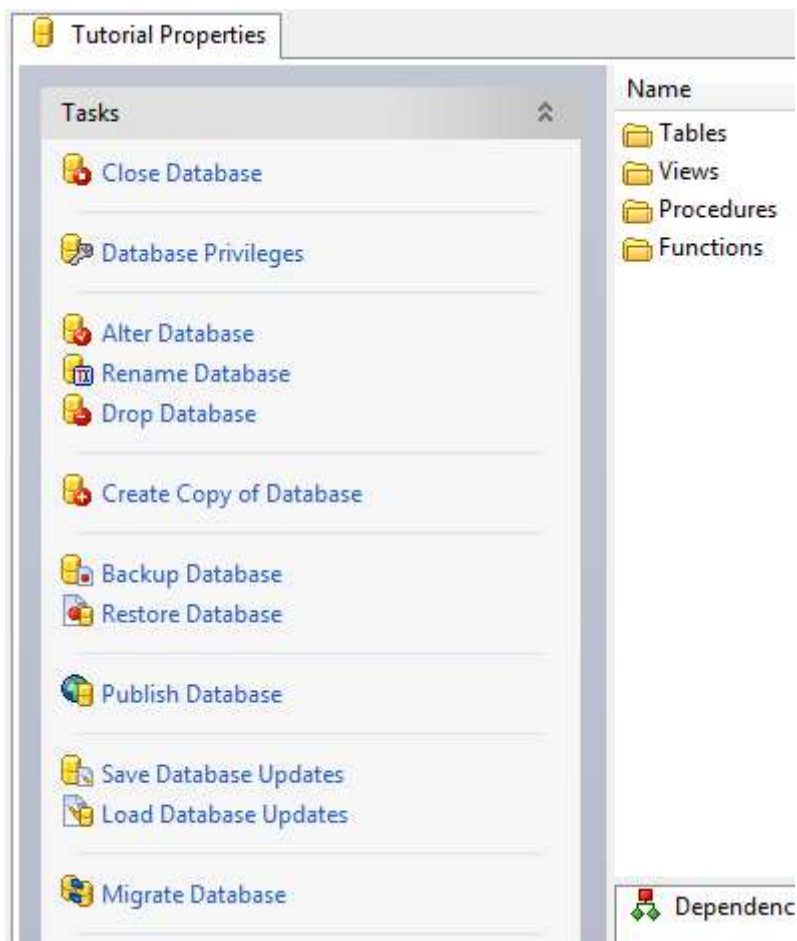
Tutorial Properties

Tasks

Close Database

Database Privileges

Alter Database
Rename Database
Drop Database

Create Copy of Database

Backup Database
Restore Database

Publish Database

Save Database Updates
Load Database Updates

Migrate Database

Name
Tables
Views
Procedures
Functions

Dependenc